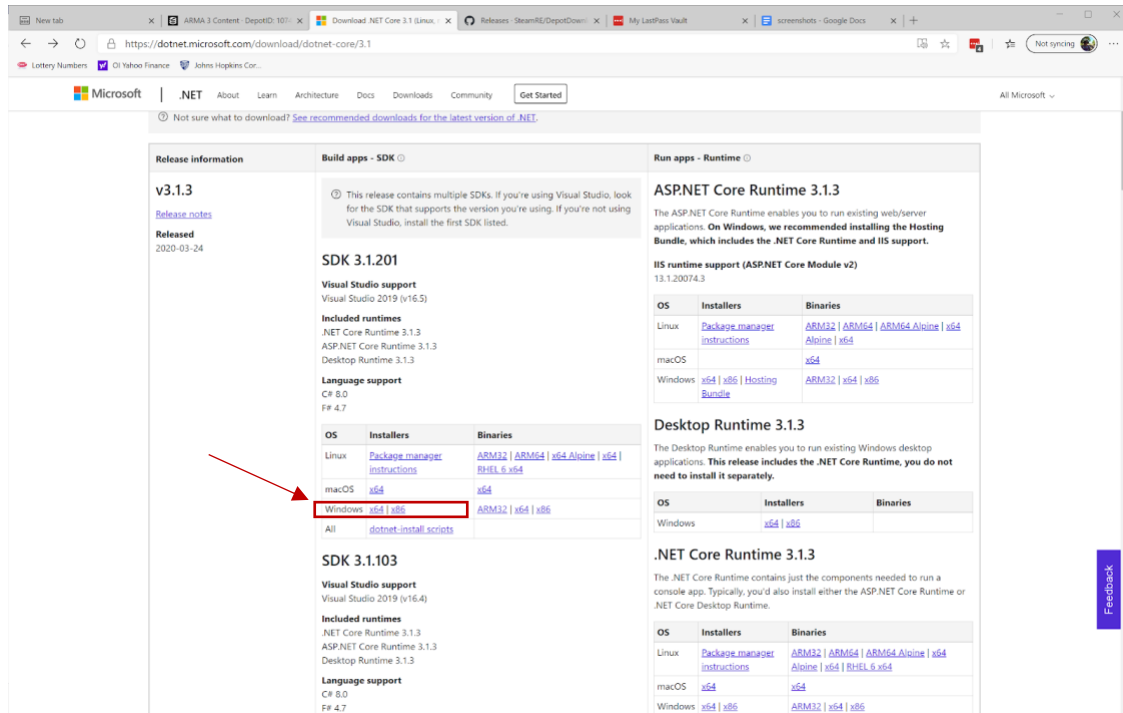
New tab | ARMA 3 Content · DepotID: 107 | Download .NET Core 3.1 (Linux, | Releases · SteamRE/DepotDown | My LastPass Vault | screenshots - Google Docs | +

https://dotnet.microsoft.com/download/dotnet-core/3.1

Not syncing

Lottery Numbers | OI Yahoo Finance | Johns Hopkins Cor...

Microsoft | .NET About Learn Architecture Docs Downloads Community Get Started | All Microsoft

Not sure what to download? See recommended downloads for the latest version of .NET.

Release information

v3.1.3

Release notes

Released
2020-03-24

Build apps - SDK

This release contains multiple SDKs. If you're using Visual Studio, look for the SDK that supports the version you're using. If you're not using Visual Studio, install the first SDK listed.

SDK 3.1.201

Visual Studio support
Visual Studio 2019 (v16.5)

Included runtimes
.NET Core Runtime 3.1.3
ASP.NET Core Runtime 3.1.3
Desktop Runtime 3.1.3

Language support
C# 8.0
F# 4.7

| OS | Installers | Binaries |
|---|---|---|
| Linux | Package manager instructions | ARM32 \| ARM64 \| x64 Alpine \| x64 \| RHEL 6 x64 |
| macOS | x64 | x64 |
| Windows | x64 \| x86 | ARM32 \| x64 \| x86 |
| All | dotnet-install scripts | |

SDK 3.1.103

Visual Studio support
Visual Studio 2019 (v16.4)

Included runtimes
.NET Core Runtime 3.1.3
ASP.NET Core Runtime 3.1.3
Desktop Runtime 3.1.3

Language support
C# 8.0
F# 4.7

Run apps - Runtime

ASP.NET Core Runtime 3.1.3

The ASP.NET Core Runtime enables you to run existing web/server applications. On Windows, we recommended installing the Hosting Bundle, which includes the .NET Core Runtime and IIS support.

IIS runtime support (ASP.NET Core Module v2)
13.1.20074.3

| OS | Installers | Binaries |
|---|---|---|
| Linux | Package manager instructions | ARM32 \| ARM64 \| ARM64 Alpine \| x64 Alpine \| x64 |
| macOS | | x64 |
| Windows | x64 \| x86 \| Hosting Bundle | ARM32 \| x64 \| x86 |

Desktop Runtime 3.1.3

The Desktop Runtime enables you to run existing Windows desktop applications. This release includes the .NET Core Runtime, you do not need to install it separately.

| OS | Installers | Binaries |
|---|---|---|
| Windows | x64 \| x86 | |

.NET Core Runtime 3.1.3

The .NET Core Runtime contains just the components needed to run a console app. Typically, you'd also install either the ASP.NET Core Runtime or .NET Core Desktop Runtime.

| OS | Installers | Binaries |
|---|---|---|
| Linux | Package manager instructions | ARM32 \| ARM64 \| ARM64 Alpine \| x64 Alpine \| x64 \| RHEL 6 x64 |
| macOS | x64 | x64 |
| Windows | x64 \| x86 | ARM32 \| x64 \| x86 |

Feedback